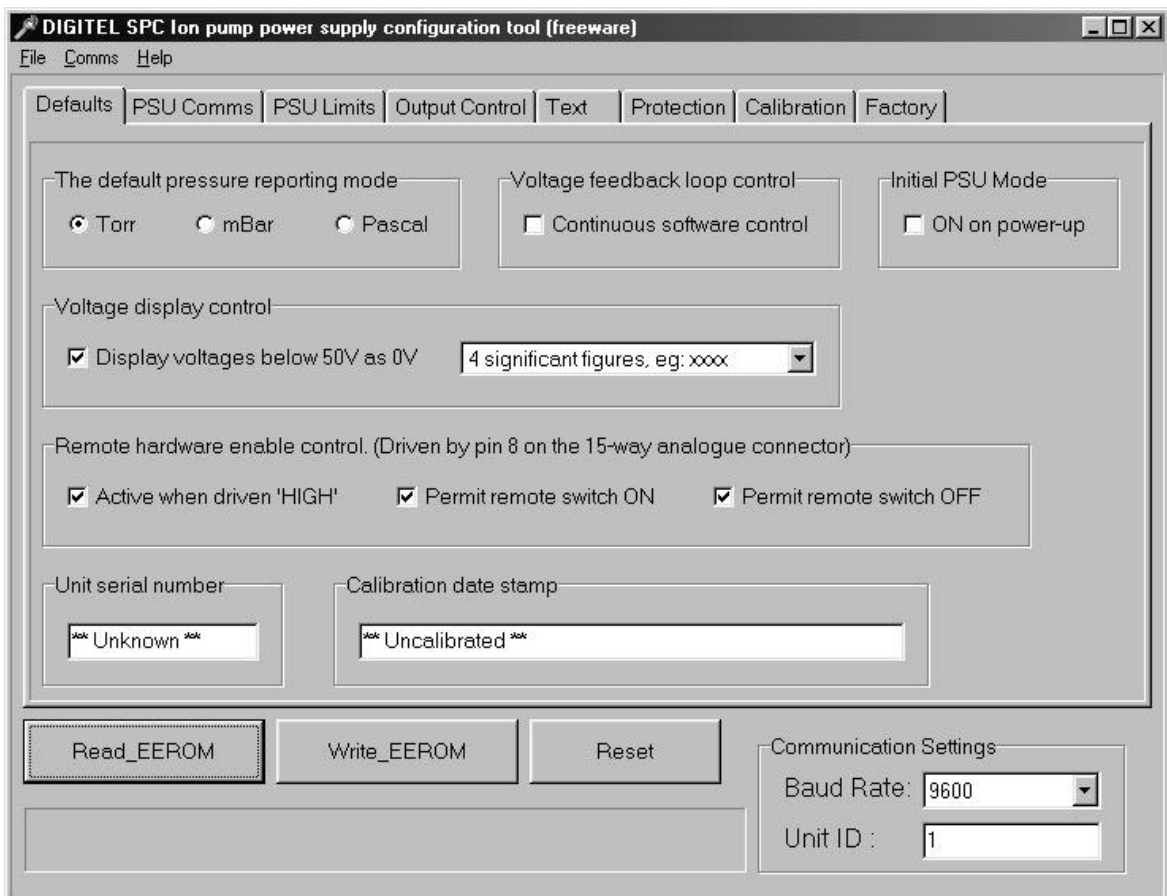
DIGITEL SPC Ion pump power supply configuration tool (freeware)

File Comms Help

Defaults | PSU Comms | PSU Limits | Output Control | Text | Protection | Calibration | Factory

The default pressure reporting mode
Torr mBar Pascal

Voltage feedback loop control
Continuous software control

Initial PSU Mode
ON on power-up

Voltage display control
Display voltages below 50V as 0V
4 significant figures, eg: xxxx

Remote hardware enable control. (Driven by pin 8 on the 15-way analogue connector)
Active when driven 'HIGH'
Permit remote switch ON
Permit remote switch OFF

Unit serial number
** Unknown **

Calibration date stamp
** Uncalibrated **

Read_EEROM
Write_EEROM
Reset

Communication Settings
Baud Rate: 9600
Unit ID : 1